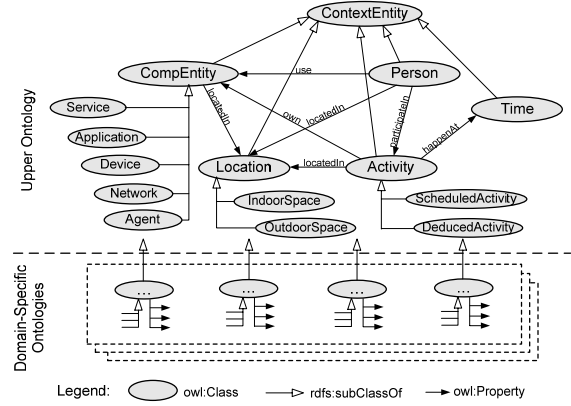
Upper Ontology

ContextEntity

CompEntity

Person

Time

Service

Application

Device

Network

Agent

Location

Activity

IndoorSpace

OutdoorSpace

ScheduledActivity

DeducedActivity

use

locatedIn

own

locatedIn

participateIn

happenAt

locatedIn

Domain-Specific Ontologies

...

...

...

...

Legend: owl:Class rdfs:subClassOf owl:Property